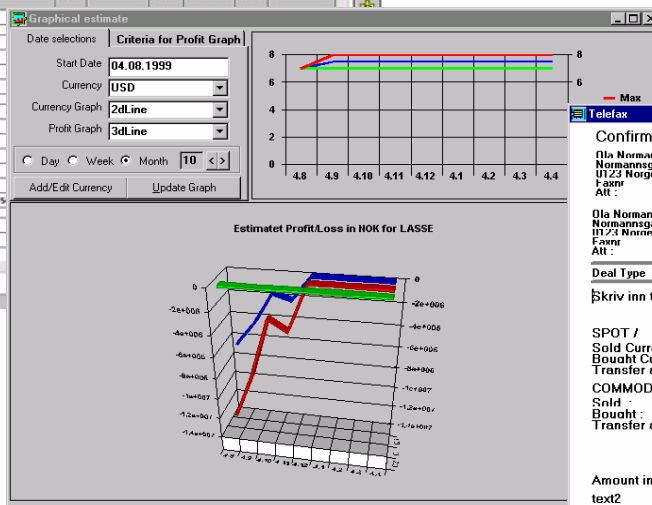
Graphical estimate

Date selections | Criteria for Profit Graph

Start Date 04.08.1999
Currency USD
Currency Graph 2dLine
Profit Graph 3dLine

Day Week Month 10

Add/Edit Currency | Update Graph

8 8
6 6
4
2
0

4.8 4.9 4.10 4.11 4.12 4.1 4.2 4.3 4.4

Max

Telefax

Confirm

Ola Norman
Normannsg
0123 Norge
Faxnr
Att :

Ola Norman
Normannsg
0123 Norge
Faxnr
Att :

Deal Type

Skriv inn t

SPOT /
Sold Curre
Bought Cu
Transfer a
COMMOD
Sold :
Bought :
Transfer a

Amount in
text2

Estimatet Profit/Loss in NOK for LASSE

0
-2e+006
-4e+006
-6e+006
-8e+006
-1e+007
-1.2e+007
-1.4e+007

0
-2e+006
-4e+006
-6e+006
-8e+006
-1e+007
-1.2e+007
-1.4e+007

4.8 4.9 4.10 4.11 4.12 4.1 4.2 4.3 4.4